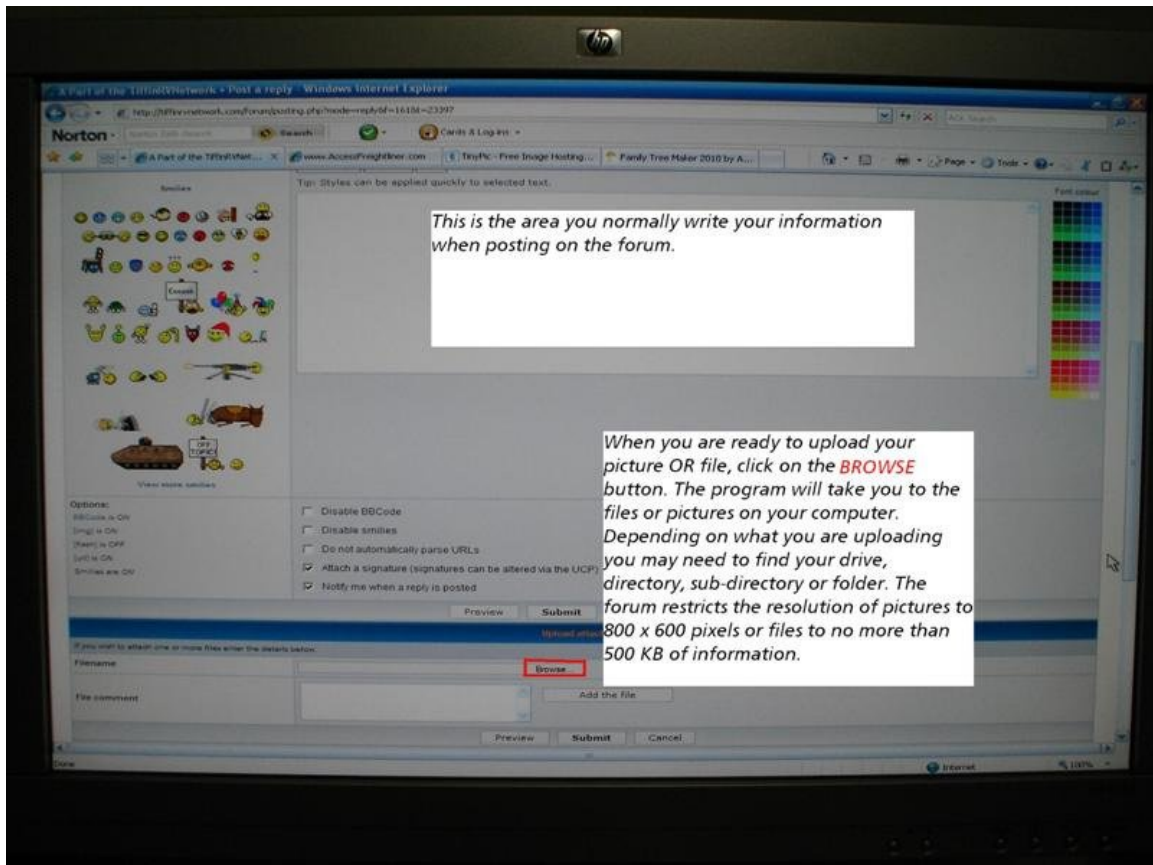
hp

A Part of the TiffinNetwork • Post a reply - Windows Internet Explorer

http://tiffinnetwork.com/forum/posting.php?mode=reply&f=16&t=23397

Norton · Search · Cards & Log-ins

A Part of the TiffinNet... · www.AccessFreightliner.com · TinyPic - Free Image Hosting... · Family Tree Maker 2010 by A...

Page · Tools

Smilies

Tip: Styles can be applied quickly to selected text.

Font colour

This is the area you normally write your information when posting on the forum.

View more smilies

When you are ready to upload your picture OR file, click on the BROWSE button. The program will take you to the files or pictures on your computer. Depending on what you are uploading you may need to find your drive, directory, sub-directory or folder. The forum restricts the resolution of pictures to 800 x 600 pixels or files to no more than 500 KB of information.

Options:
BBCode is ON
[img] is ON
[flash] is OFF
[url] is ON
Smilies are ON

Disable BBCode
Disable smilies
Do not automatically parse URLs
Attach a signature (signatures can be altered via the UCP)
Notify me when a reply is posted

Preview Submit

Upload attach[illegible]

If you wish to attach one or more files enter the details below.

Filename

Browse...

File comment

Add the file

Preview Submit Cancel

Done

Internet

100%